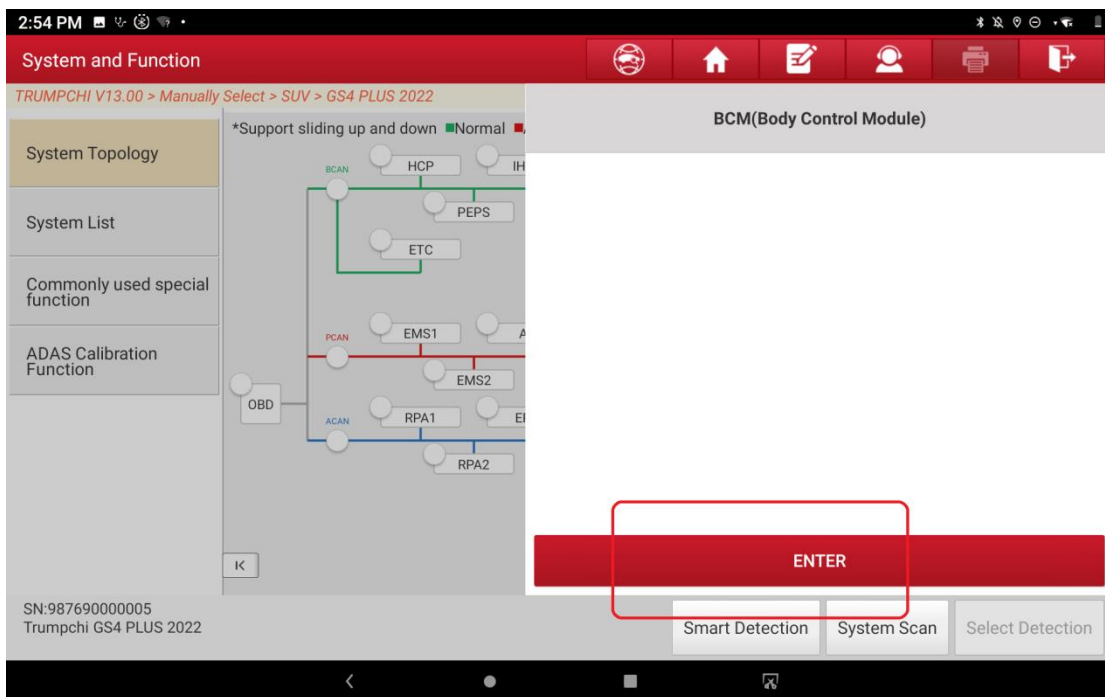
2:54 PM

System and Function

TRUMPCHI V13.00 > Manually Select > SUV > GS4 PLUS 2022

System Topology

System List

Commonly used special function

ADAS Calibration Function

*Support sliding up and down ■Normal ■

BCAN
HCP
IH
PEPS
ETC

PCAN
EMS1
A
EMS2

OBD

ACAN
RPA1
E
RPA2

K

BCM(Body Control Module)

ENTER

SN:987690000005
Trumpchi GS4 PLUS 2022

Smart Detection

System Scan

Select Detection